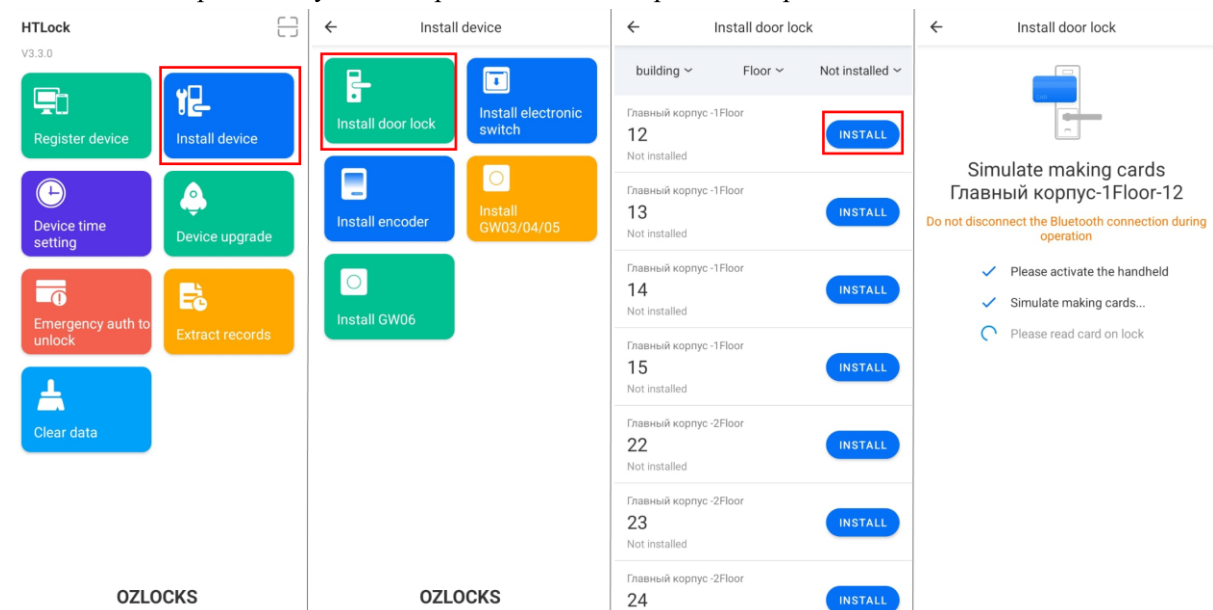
HTLock
V3.3.0

Register device

Install device

Device time setting

Device upgrade

Emergency auth to unlock

Extract records

Clear data

OZLOCKS

Install device

Install door lock

Install electronic switch

Install encoder

Install GW03/04/05

Install GW06

OZLOCKS

Install door lock

building

Floor

Not installed

Главный корпус -1Floor
12
Not installed
INSTALL

Главный корпус -1Floor
13
Not installed
INSTALL

Главный корпус -1Floor
14
Not installed
INSTALL

Главный корпус -1Floor
15
Not installed
INSTALL

Главный корпус -2Floor
22
Not installed
INSTALL

Главный корпус -2Floor
23
Not installed
INSTALL

Главный корпус -2Floor
24
INSTALL

Install door lock

Simulate making cards
Главный корпус-1Floor-12

Do not disconnect the Bluetooth connection during operation

Please activate the handheld

Simulate making cards...

Please read card on lock